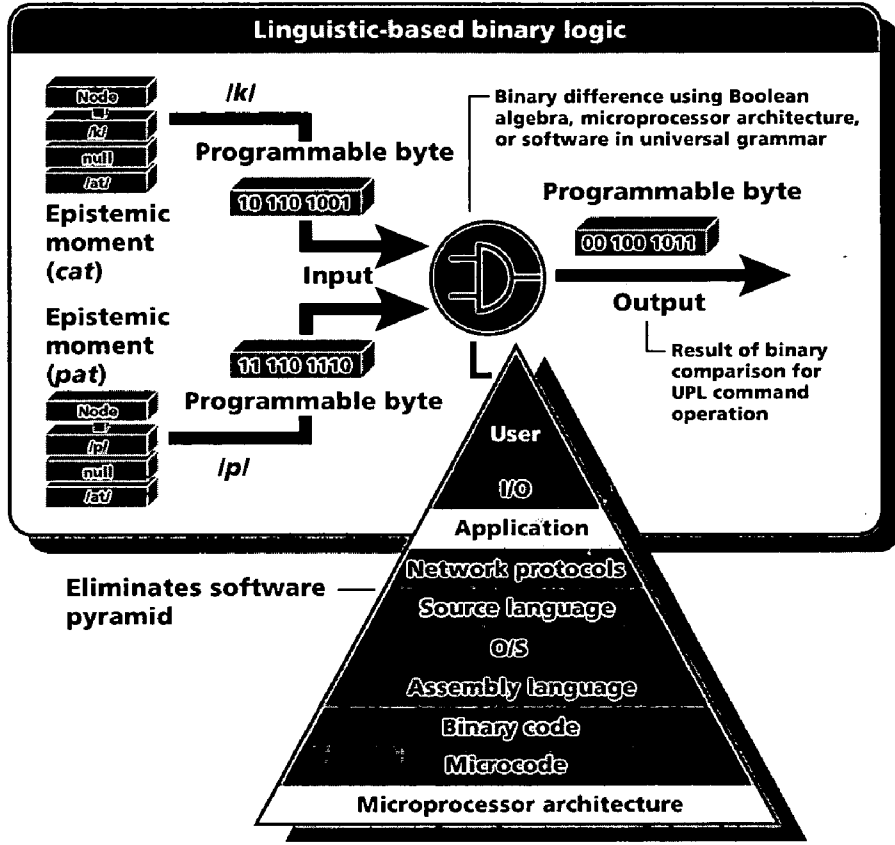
Linguistic-based binary logic

Node
/k/
null
/at/

/k/

Programmable byte

10 110 1001

Epistemic moment (*cat*)

Binary difference using Boolean algebra, microprocessor architecture, or software in universal grammar

Programmable byte

00 100 1011

Input

Output

Result of binary comparison for UPL command operation

Epistemic moment (*pat*)

11 110 1110

Programmable byte

Node
/p/
null
/at/

/p/

User

I/O

Application

Network protocols

Source language

O/S

Assembly language

Binary code

Microcode

Microprocessor architecture

Eliminates software pyramid